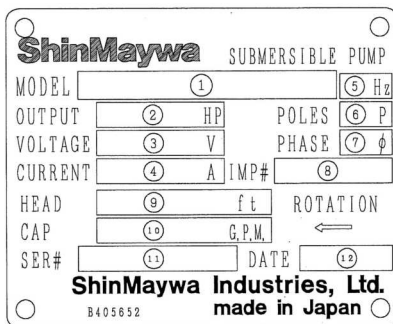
ShinMaywa SUBMERSIBLE PUMP

MODEL ① ⑤ Hz

OUTPUT ② HP POLES ⑥ P

VOLTAGE ③ V PHASE ⑦ $\phi$

CURRENT ④ A IMP# ⑧

HEAD ⑨ ft ROTATION

CAP ⑩ G.P.M.

SER# ⑪ DATE ⑫

ShinMaywa Industries, Ltd.

B405652 made in Japan